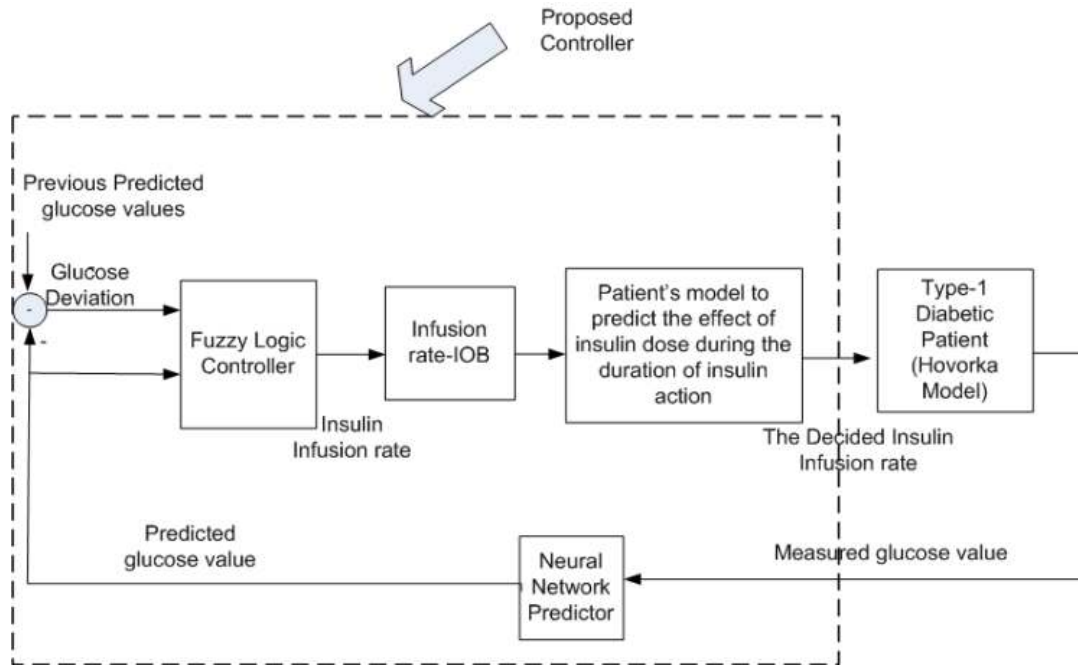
Proposed Controller

Previous Predicted glucose values

Glucose Deviation

-

-

Fuzzy Logic Controller

Insulin Infusion rate

Infusion rate-IOB

Patient's model to predict the effect of insulin dose during the duration of insulin action

The Decided Insulin Infusion rate

Type-1 Diabetic Patient (Hovorka Model)

Predicted glucose value

Neural Network Predictor

Measured glucose value